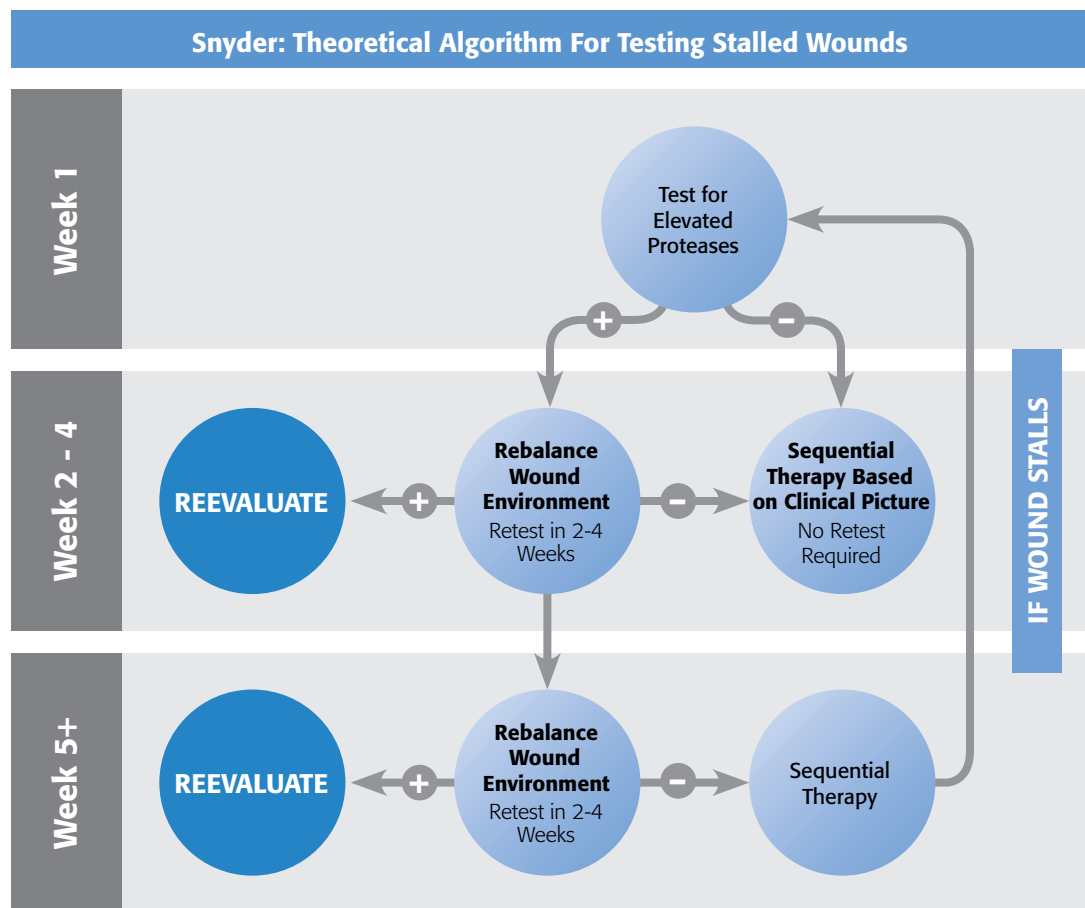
Snyder: Theoretical Algorithm For Testing Stalled Wounds

Week 1

Test for Elevated Proteases

+

-

Week 2 - 4

REEVALUATE

+

Rebalance Wound Environment
Retest in 2-4 Weeks

-

Sequential Therapy Based on Clinical Picture
No Retest Required

IF WOUND STALLS

Week 5+

REEVALUATE

+

Rebalance Wound Environment
Retest in 2-4 Weeks

-

Sequential Therapy